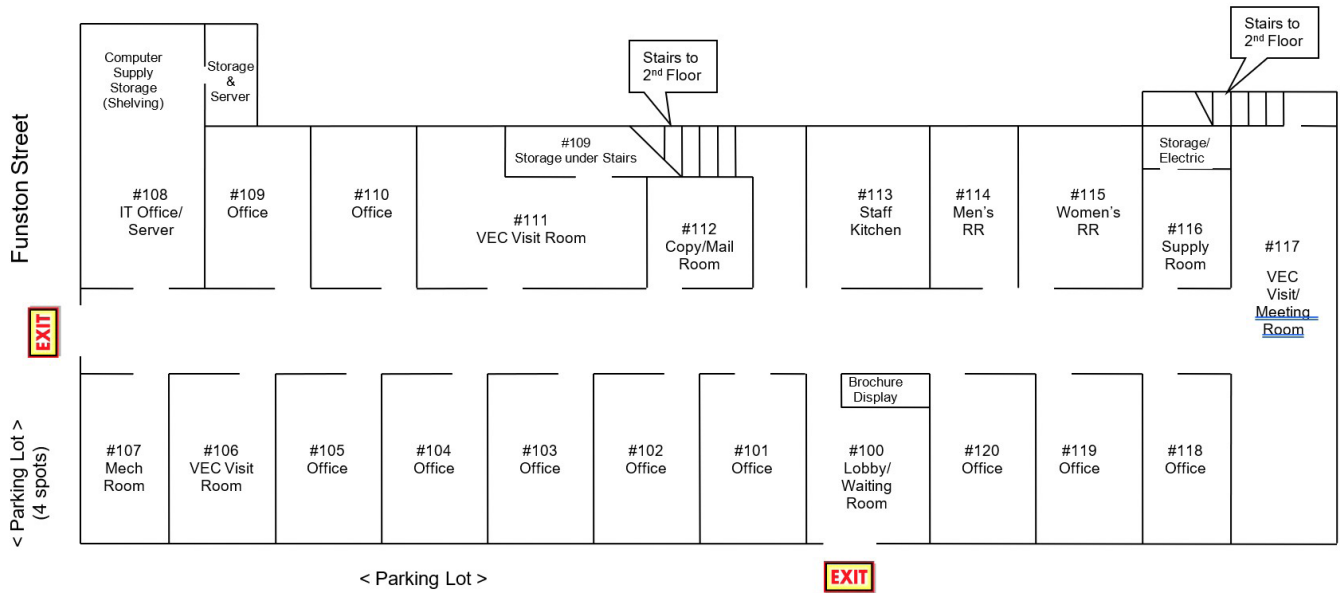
Funston Street

Computer Supply Storage (Shelving)

Storage & Server

Stairs to 2$^{nd}$ Floor

Stairs to 2$^{nd}$ Floor

#109 Storage under Stairs

Storage/ Electric

#108 IT Office/ Server

#109 Office

#110 Office

#111 VEC Visit Room

#112 Copy/Mail Room

#113 Staff Kitchen

#114 Men's RR

#115 Women's RR

#116 Supply Room

#117 VEC Visit/ Meeting Room

EXIT

Brochure Display

#107 Mech Room

#106 VEC Visit Room

#105 Office

#104 Office

#103 Office

#102 Office

#101 Office

#100 Lobby/ Waiting Room

#120 Office

#119 Office

#118 Office

< Parking Lot > (4 spots)

< Parking Lot >

EXIT